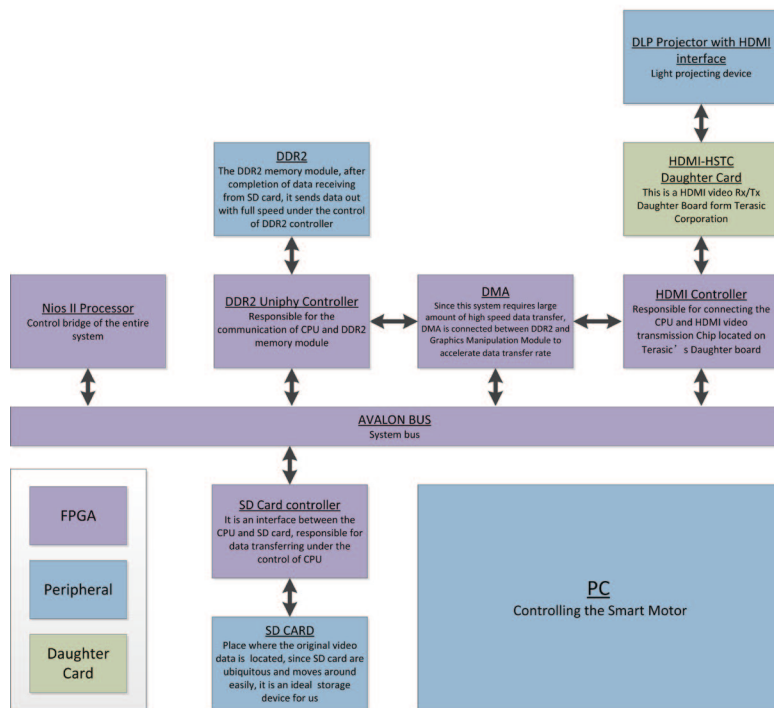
DLP Projector with HDMI interface
Light projecting device

DDR2
The DDR2 memory module, after completion of data receiving from SD card, it sends data out with full speed under the control of DDR2 controller

HDMI-HSTC Daughter Card
This is a HDMI video Rx/Tx Daughter Board form Terasic Corporation

Nios II Processor
Control bridge of the entire system

DDR2 Uniphy Controller
Responsible for the communication of CPU and DDR2 memory module

DMA
Since this system requires large amount of high speed data transfer, DMA is connected between DDR2 and Graphics Manipulation Module to accelerate data transfer rate

HDMI Controller
Responsible for connecting the CPU and HDMI video transmission Chip located on Terasic's Daughter board

AVALON BUS
System bus

FPGA

Peripheral

Daughter Card

SD Card controller
It is an interface between the CPU and SD card, responsible for data transferring under the control of CPU

SD CARD
Place where the original video data is located, since SD card are ubiquitous and moves around easily, it is an ideal storage device for us

PC
Controlling the Smart Motor